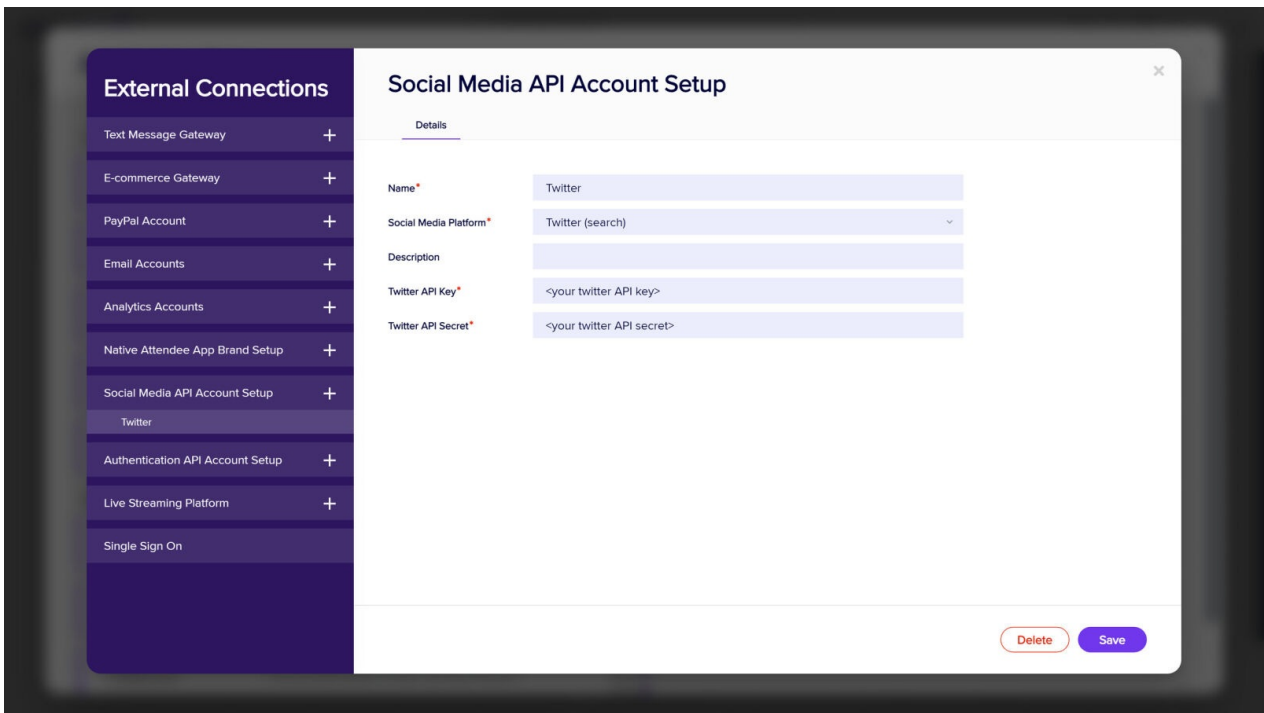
External Connections

Text Message Gateway +

E-commerce Gateway +

PayPal Account +

Email Accounts +

Analytics Accounts +

Native Attendee App Brand Setup +

Social Media API Account Setup +

Twitter

Authentication API Account Setup +

Live Streaming Platform +

Single Sign On

Social Media API Account Setup

×

Details

Name* Twitter

Social Media Platform* Twitter (search)

Description

Twitter API Key* <your twitter API key>

Twitter API Secret* <your twitter API secret>

Delete Save